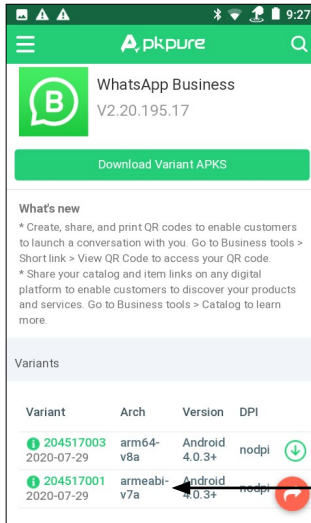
9:27

apkpure

WhatsApp Business

V2.20.195.17

Download Variant APKS

What's new

* Create, share, and print QR codes to enable customers to launch a conversation with you. Go to Business tools > Short link > View QR Code to access your QR code.
* Share your catalog and item links on any digital platform to enable customers to discover your products and services. Go to Business tools > Catalog to learn more.

Variants

| Variant | Arch | Version | DPI |
|---|---|---|---|
| 204517003 2020-07-29 | arm64-v8a | Android 4.0.3+ | nodpi |
| 204517001 2020-07-29 | armeabi-v7a | Android 4.0.3+ | nodpi |